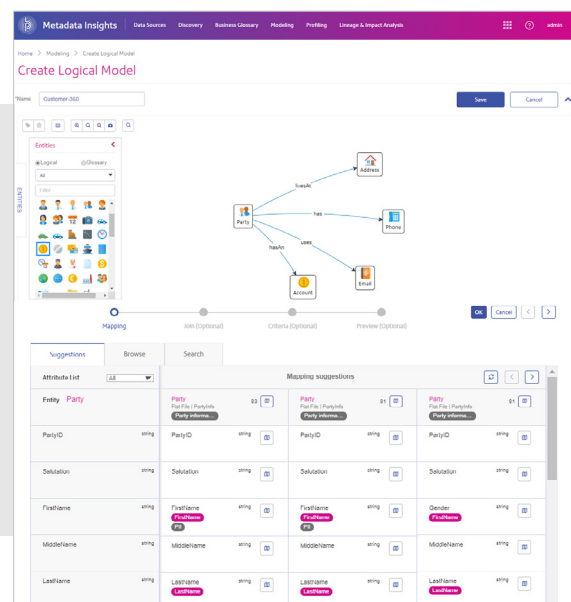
Metadata Insights   Data Sources   Discovery   Business Glossary   Modeling   Profiling   Lineage & Impact Analysis   admin

Home > Modeling > Create Logical Model

Create Logical Model

*Name  Customer-360

Save   Cancel

Entities

Logical   Glossary

All

Filter

ENTITIES

Party   livesAt   Address   has   Phone   uses   Email   hasAn   Account

Mapping   Join (Optional)   Criteria (Optional)   Preview (Optional)

OK   Cancel

Suggestions   Browse   Search

Attribute List   All

Mapping suggestions

Entity   Party

| | Party<br>Flat File \| PartyInfo 03<br>Party informa... | Party<br>Flat File \| PartyInfo 01<br>Party informa... | Party<br>Flat File \| PartyInfo 01<br>Party informa... |
|---|---|---|---|
| PartyID string | PartyID string | PartyID string | PartyID string |
| Salutation string | Salutation string | Salutation string | Salutation string |
| FirstName string | FirstName string<br>FirstName<br>PII | FirstName string<br>FirstName<br>PII | Gender string<br>FirstName |
| MiddleName string | MiddleName string | MiddleName string | MiddleName string |
| LastName string | LastName string<br>LastName | LastName string<br>LastName | LastName string<br>LastName |